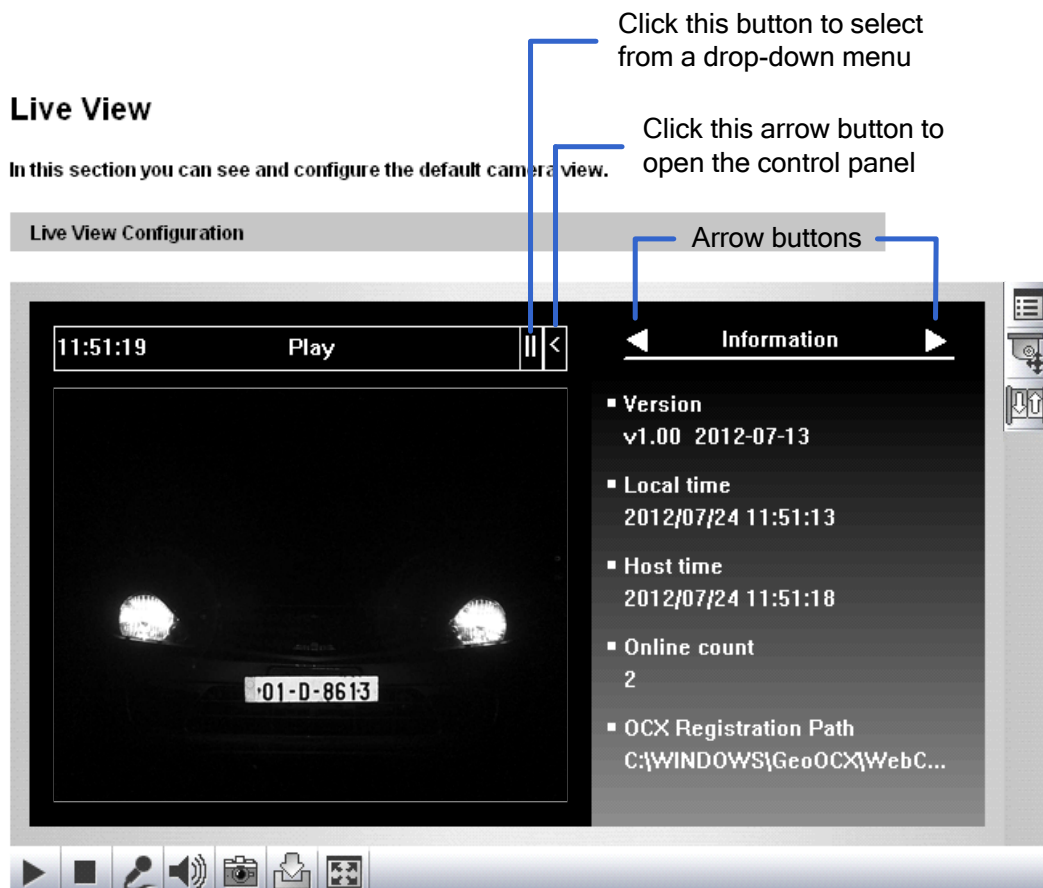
Click this button to select from a drop-down menu

Live View

Click this arrow button to open the control panel

In this section you can see and configure the default camera view.

Live View Configuration

Arrow buttons

11:51:19 Play

Information

▪ Version
v1.00 2012-07-13

▪ Local time
2012/07/24 11:51:13

▪ Host time
2012/07/24 11:51:18

▪ Online count
2

▪ OCX Registration Path
C:\WINDOWS\GeoOCX\WebC...

01-D-8613